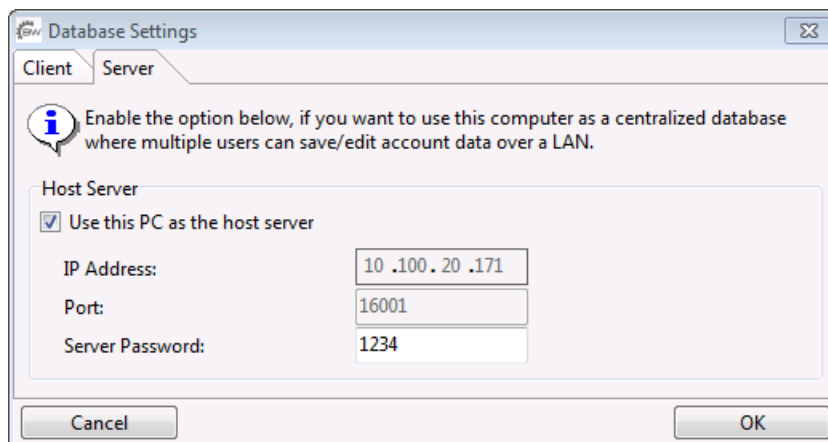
Database Settings

Client
Server

Enable the option below, if you want to use this computer as a centralized database where multiple users can save/edit account data over a LAN.

Host Server
Use this PC as the host server
IP Address: 10 .100. 20 .171
Port: 16001
Server Password: 1234

Cancel
OK